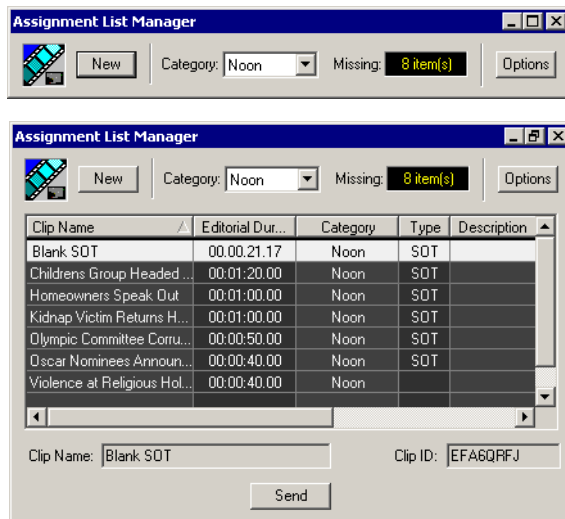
Assignment List Manager

New

Category: Noon

Missing: 8 item(s)

Options

Assignment List Manager

New

Category: Noon

Missing: 8 item(s)

Options

| Clip Name | Editorial Dur... | Category | Type | Description |
|---|---|---|---|---|
| Blank SOT | 00.00.21.17 | Noon | SOT | |
| Childrens Group Headed ... | 00:01:20.00 | Noon | SOT | |
| Homeowners Speak Out | 00:01:00.00 | Noon | SOT | |
| Kidnap Victim Returns H... | 00:01:00.00 | Noon | SOT | |
| Olympic Committee Corru... | 00:00:50.00 | Noon | SOT | |
| Oscar Nominees Announ... | 00:00:40.00 | Noon | SOT | |
| Violence at Religious Hol... | 00:00:40.00 | Noon | | |

Clip Name: Blank SOT

Clip ID: EFA6QRFJ

Send